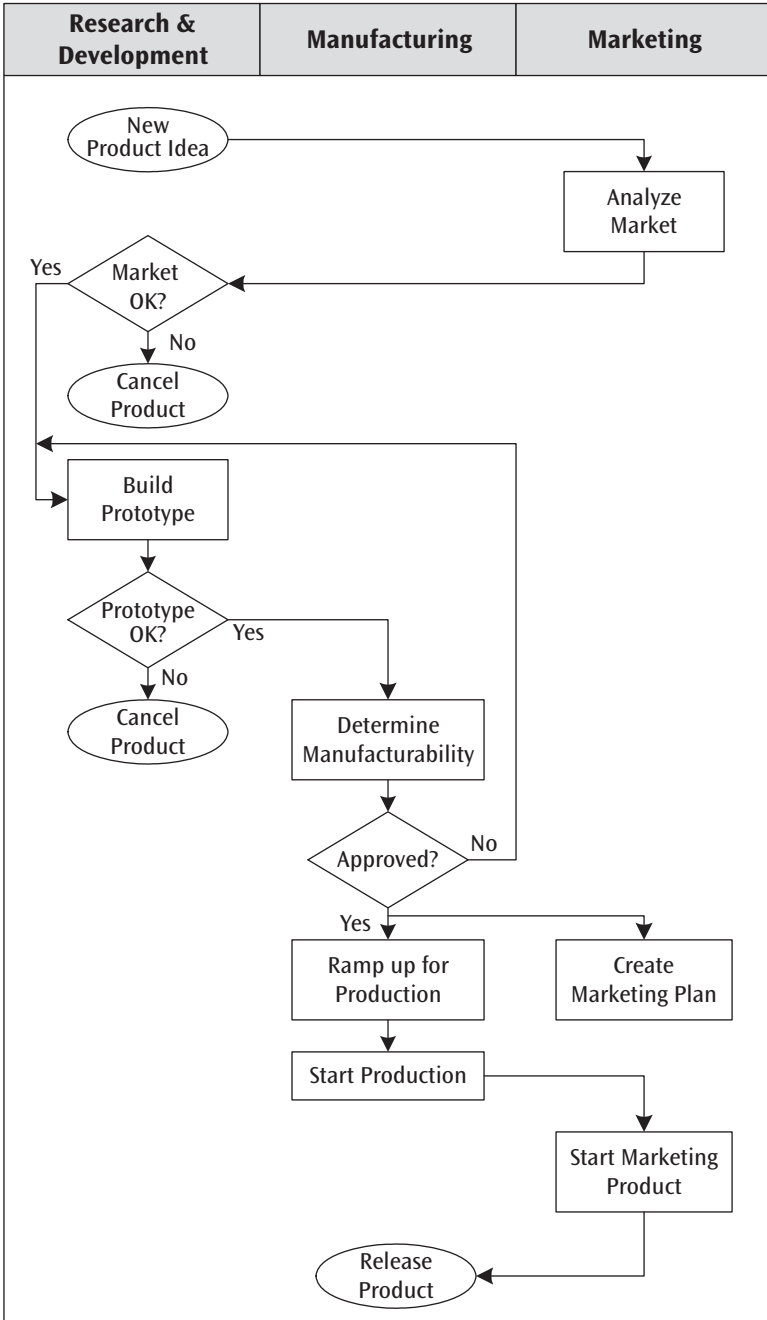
| Research & Development | Manufacturing | Marketing |
|---|---|---|

New Product Idea

Analyze Market

Yes

Market OK?

No

Cancel Product

Build Prototype

Prototype OK?

Yes

No

Cancel Product

Determine Manufacturability

Approved?

No

Yes

Ramp up for Production

Create Marketing Plan

Start Production

Start Marketing Product

Release Product